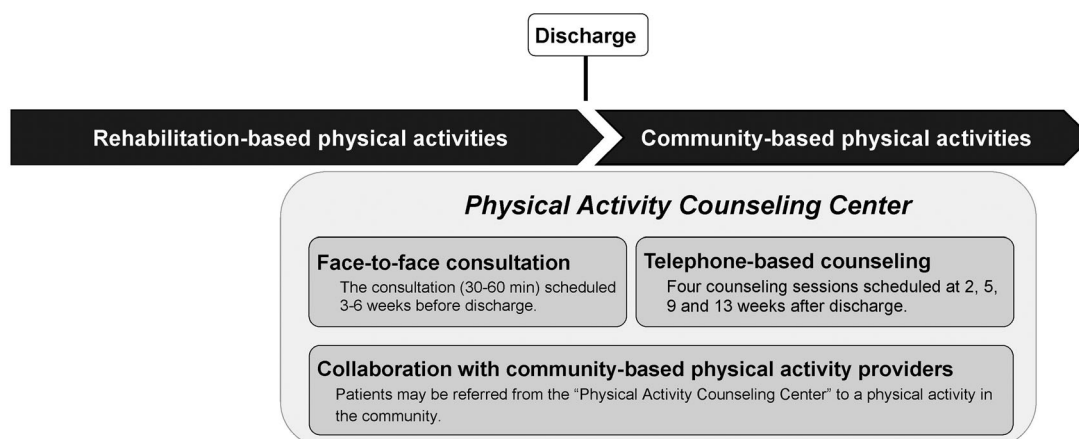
Discharge

Rehabilitation-based physical activities

Community-based physical activities

Physical Activity Counseling Center

Face-to-face consultation
The consultation (30-60 min) scheduled 3-6 weeks before discharge.

Telephone-based counseling
Four counseling sessions scheduled at 2, 5, 9 and 13 weeks after discharge.

Collaboration with community-based physical activity providers
Patients may be referred from the "Physical Activity Counseling Center" to a physical activity in the community.